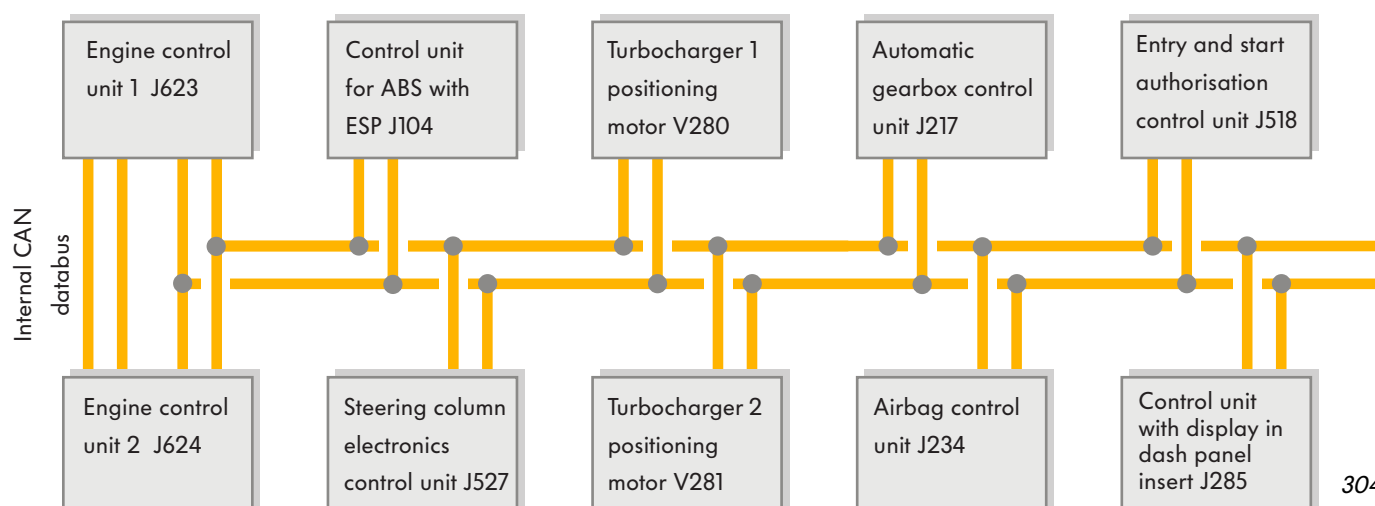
Engine control unit 1 J623

Control unit for ABS with ESP J104

Turbocharger 1 positioning motor V280

Automatic gearbox control unit J217

Entry and start authorisation control unit J518

Internal CAN databus

Engine control unit 2 J624

Steering column electronics control unit J527

Turbocharger 2 positioning motor V281

Airbag control unit J234

Control unit with display in dash panel insert J285

304